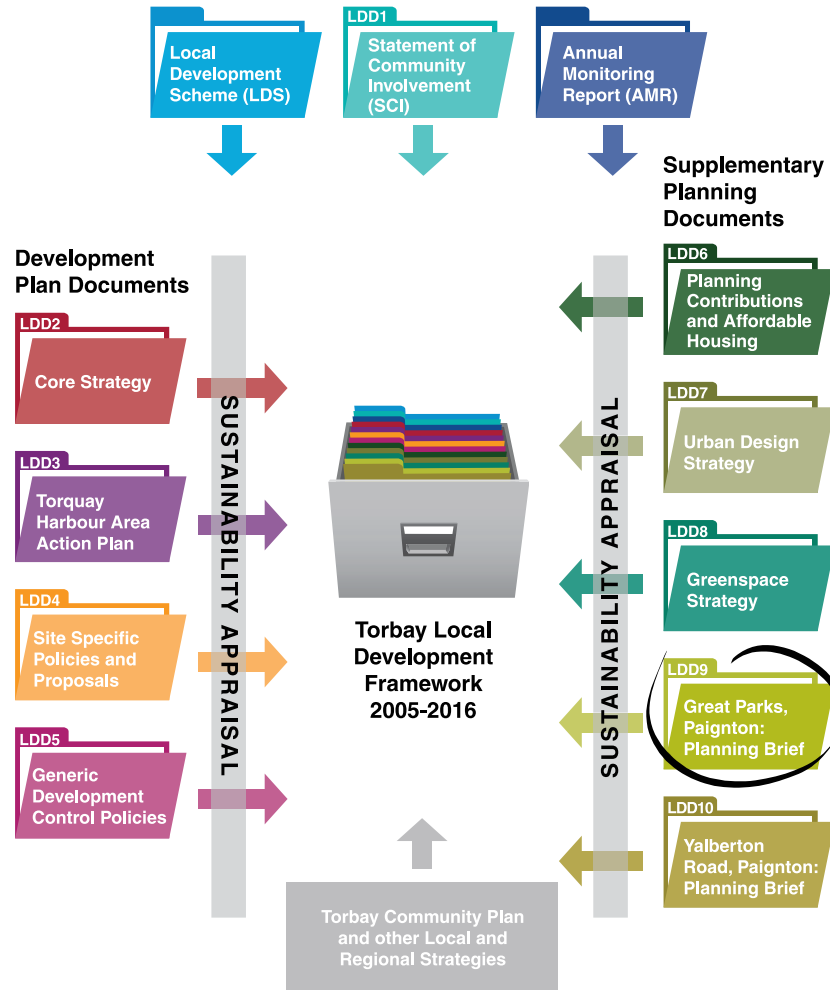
Local Development Scheme (LDS)

LDD1
Statement of Community Involvement (SCI)

Annual Monitoring Report (AMR)

Development Plan Documents

LDD2
Core Strategy

LDD3
Torquay Harbour Area Action Plan

LDD4
Site Specific Policies and Proposals

LDD5
Generic Development Control Policies

SUSTAINABILITY APPRAISAL

Torbay Local Development Framework 2005-2016

SUSTAINABILITY APPRAISAL

Supplementary Planning Documents

LDD6
Planning Contributions and Affordable Housing

LDD7
Urban Design Strategy

LDD8
Greenspace Strategy

LDD9
Great Parks, Paignton: Planning Brief

LDD10
Yalberton Road, Paignton: Planning Brief

Torbay Community Plan and other Local and Regional Strategies